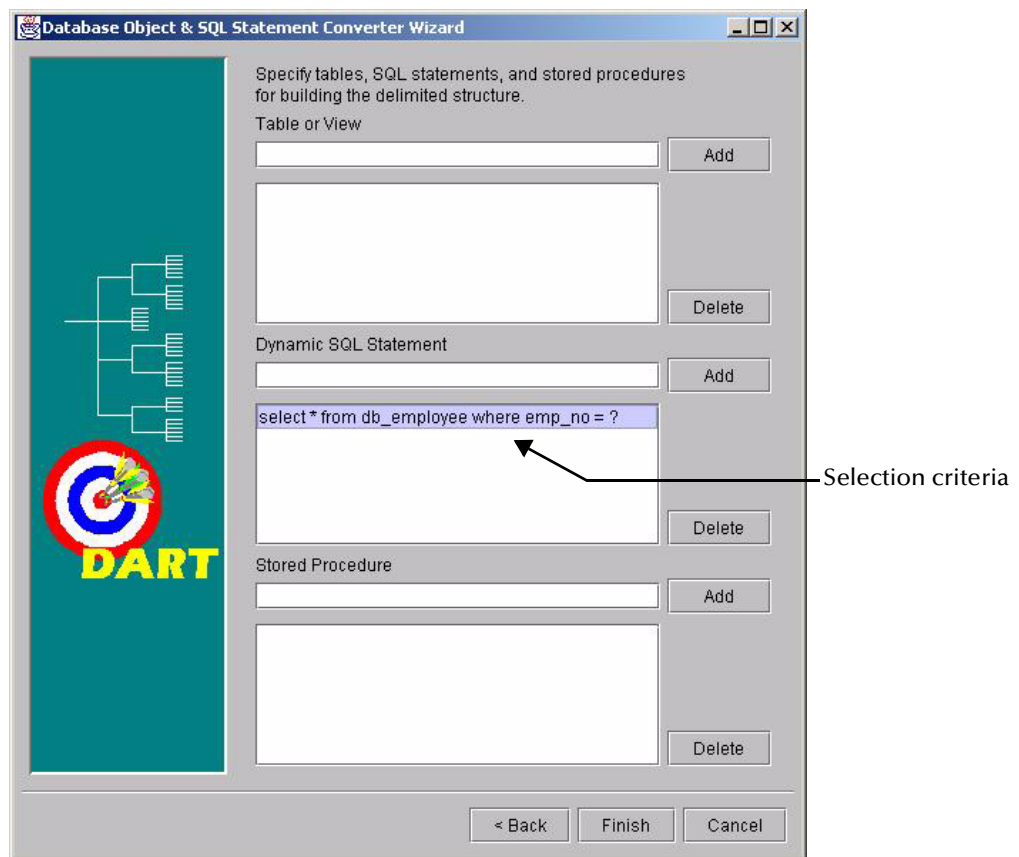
Database Object & SQL Statement Converter Wizard

Specify tables, SQL statements, and stored procedures for building the delimited structure.

Table or View

Add

Delete

Dynamic SQL Statement

Add

select * from db_employee where emp_no = ?

Selection criteria

Delete

DART

Stored Procedure

Add

Delete

< Back

Finish

Cancel